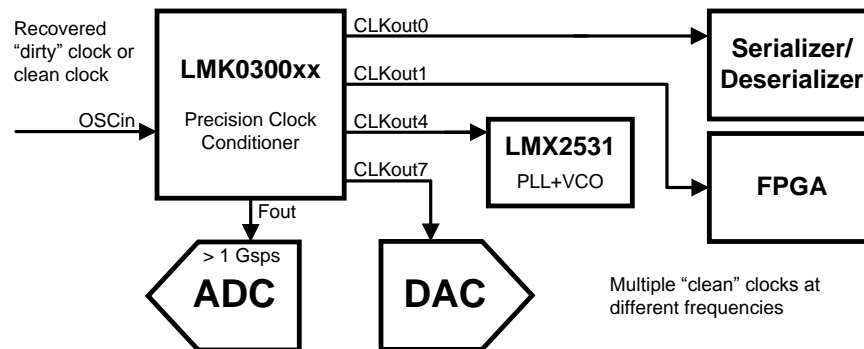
Recovered “dirty” clock or clean clock

OSCin

LMK0300xx

Precision Clock Conditioner

CLKout0

CLKout1

CLKout4

CLKout7

Fout

Serializer/ Deserializer

LMX2531

PLL+VCO

FPGA

> 1 Gsps

ADC

DAC

Multiple “clean” clocks at different frequencies